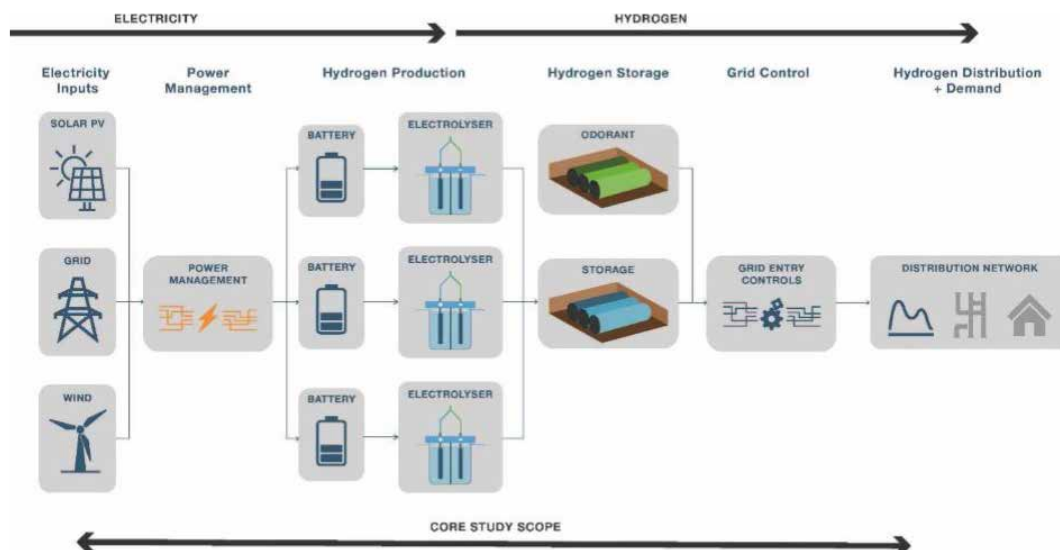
ELECTRICITY

HYDROGEN

Electricity Inputs

Power Management

Hydrogen Production

Hydrogen Storage

Grid Control

Hydrogen Distribution + Demand

SOLAR PV

GRID

WIND

POWER MANAGEMENT

BATTERY

BATTERY

BATTERY

ELECTROLYSER

ELECTROLYSER

ELECTROLYSER

ODORANT

STORAGE

GRID ENTRY CONTROLS

DISTRIBUTION NETWORK

CORE STUDY SCOPE